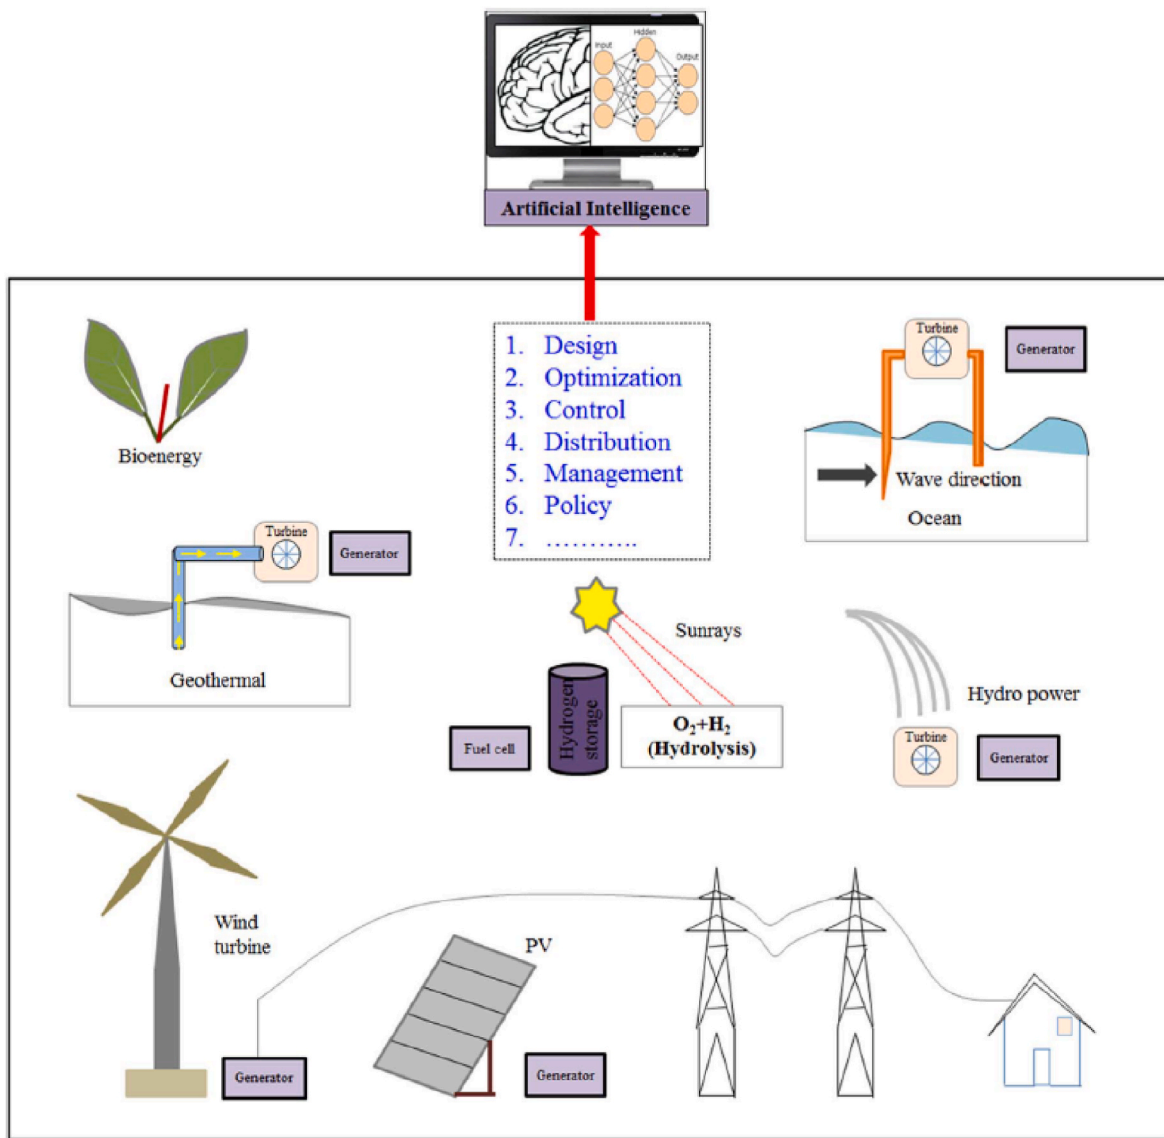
Input

Hidden

Output

Artificial Intelligence

Bioenergy

1. Design
2. Optimization
3. Control
4. Distribution
5. Management
6. Policy
7. ..........

Turbine

Generator

Wave direction

Ocean

Turbine

Generator

Geothermal

Sunrays

Hydro power

Hydrogen storage

$O_2$+$H_2$ (Hydrolysis)

Fuel cell

Turbine

Generator

Wind turbine

PV

Generator

Generator